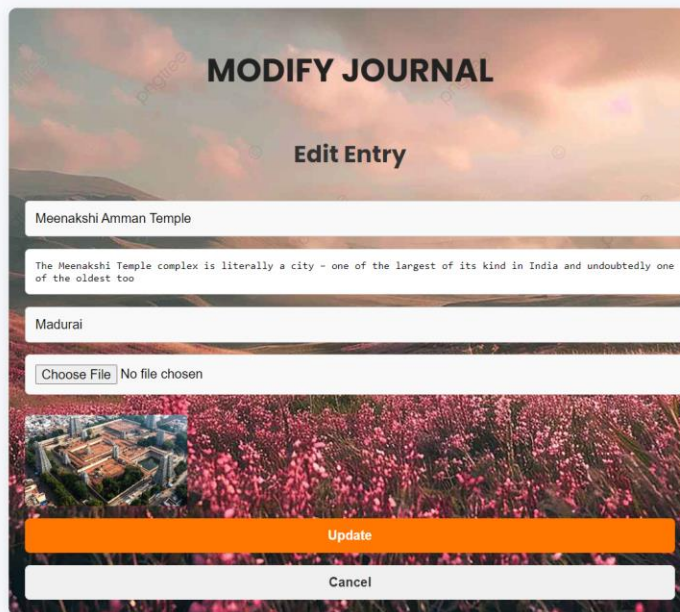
MODIFY JOURNAL

Edit Entry

Meenakshi Amman Temple

The Meenakshi Temple complex is literally a city – one of the largest of its kind in India and undoubtedly one of the oldest too

Madurai

Choose File No file chosen

Update

Cancel